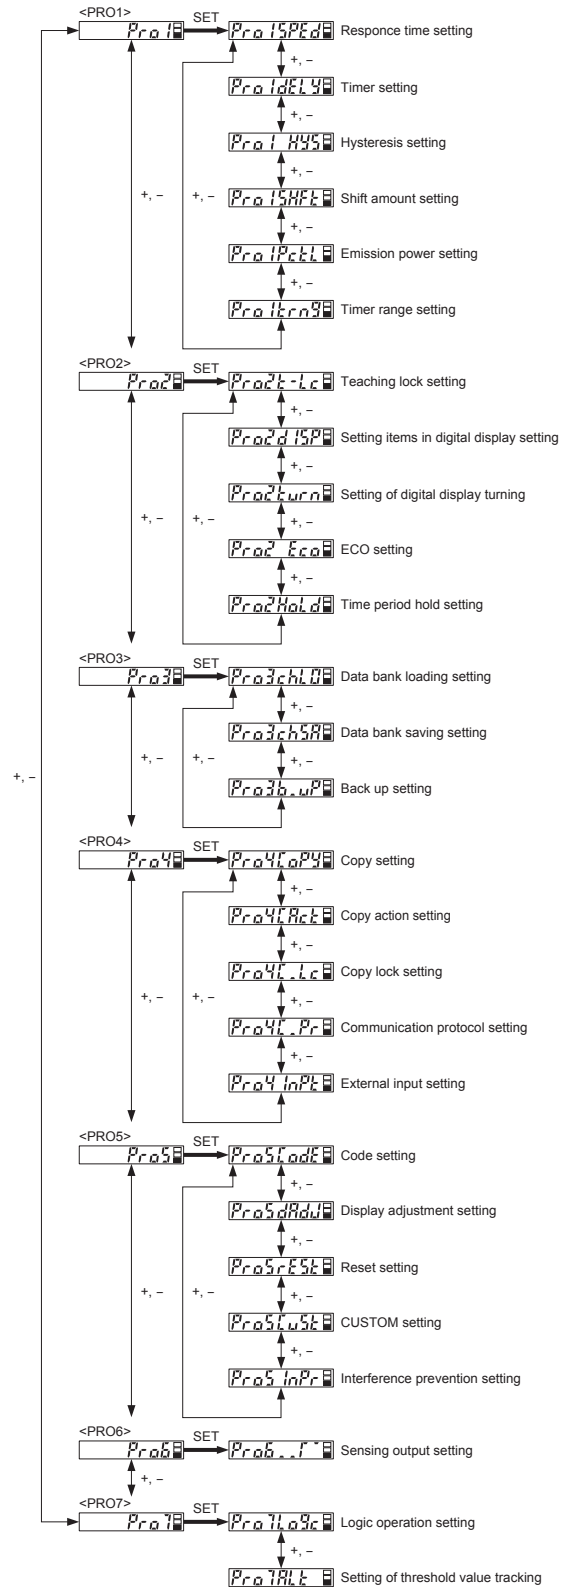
<PRO1>
Pro1
SET
Pro1SPEd Responce time setting
+, –
Pro1dELY Timer setting
+, –
Pro1 HYS Hysteresis setting
+, –
Pro1SHFt Shift amount setting
+, –
Pro1PctL Emission power setting
+, –
Pro1trn9 Timer range setting
+, –
+, –

<PRO2>
Pro2
SET
Pro2t-Lc Teaching lock setting
+, –
Pro2d1SP Setting items in digital display setting
+, –
Pro2turn Setting of digital display turning
+, –
Pro2 Eco ECO setting
+, –
Pro2HoLd Time period hold setting
+, –
+, –

<PRO3>
Pro3
SET
Pro3chL0 Data bank loading setting
+, –
Pro3chSA Data bank saving setting
+, –
Pro3b.uP Back up setting
+, –
+, –

<PRO4>
Pro4
SET
Pro4CoPY Copy setting
+, –
Pro4CAct Copy action setting
+, –
Pro4C.Lc Copy lock setting
+, –
Pro4C.Pr Communication protocol setting
+, –
Pro4 InPt External input setting
+, –
+, –

<PRO5>
Pro5
SET
Pro5CodE Code setting
+, –
Pro5dAdJ Display adjustment setting
+, –
Pro5rESt Reset setting
+, –
Pro5CuSt CUSTOM setting
+, –
Pro5 InPr Interference prevention setting
+, –
+, –

<PRO6>
Pro6
SET
Pro6..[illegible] Sensing output setting
+, –

<PRO7>
Pro7
SET
Pro7Lo9c Logic operation setting
+, –
Pro7ALt Setting of threshold value tracking

+, –